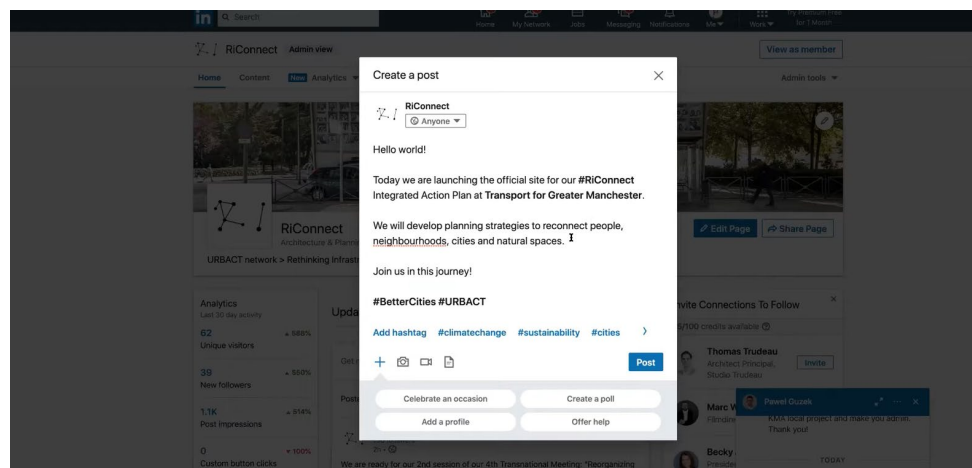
in Search

Home My Network Jobs Messaging Notifications Me Work

RiConnect Admin view

View as member

Home Content New Analytics

Admin tools

RiConnect
Architecture & Plann

URBACT network > Rethinking Infrastr

Edit Page Share Page

Analytics
Last 30 day activity

62 ▲ 588%
Unique visitors

39 ▲ 550%
New followers

1.1K ▲ 514%
Post impressions

0 ▼ 100%
Custom button clicks

Upda

Create a post

RiConnect
Anyone

Hello world!

Today we are launching the official site for our **#RiConnect** Integrated Action Plan at **Transport for Greater Manchester**.

We will develop planning strategies to reconnect people, neighbourhoods, cities and natural spaces.

Join us in this journey!

**#BetterCities #URBACT**

Add hashtag #climatechange #sustainability #cities

Post

Celebrate an occasion
Create a poll
Add a profile
Offer help

We are ready for our 2nd session of our 4th Transnational Meeting: "Reorganizing

vite Connections To Follow
5/100 credits available

Thomas Trudeau
Architect Principal, Studio Trudeau
Invite

Marc W

Becky

Pawel Guzek
Thank you!

TODAY